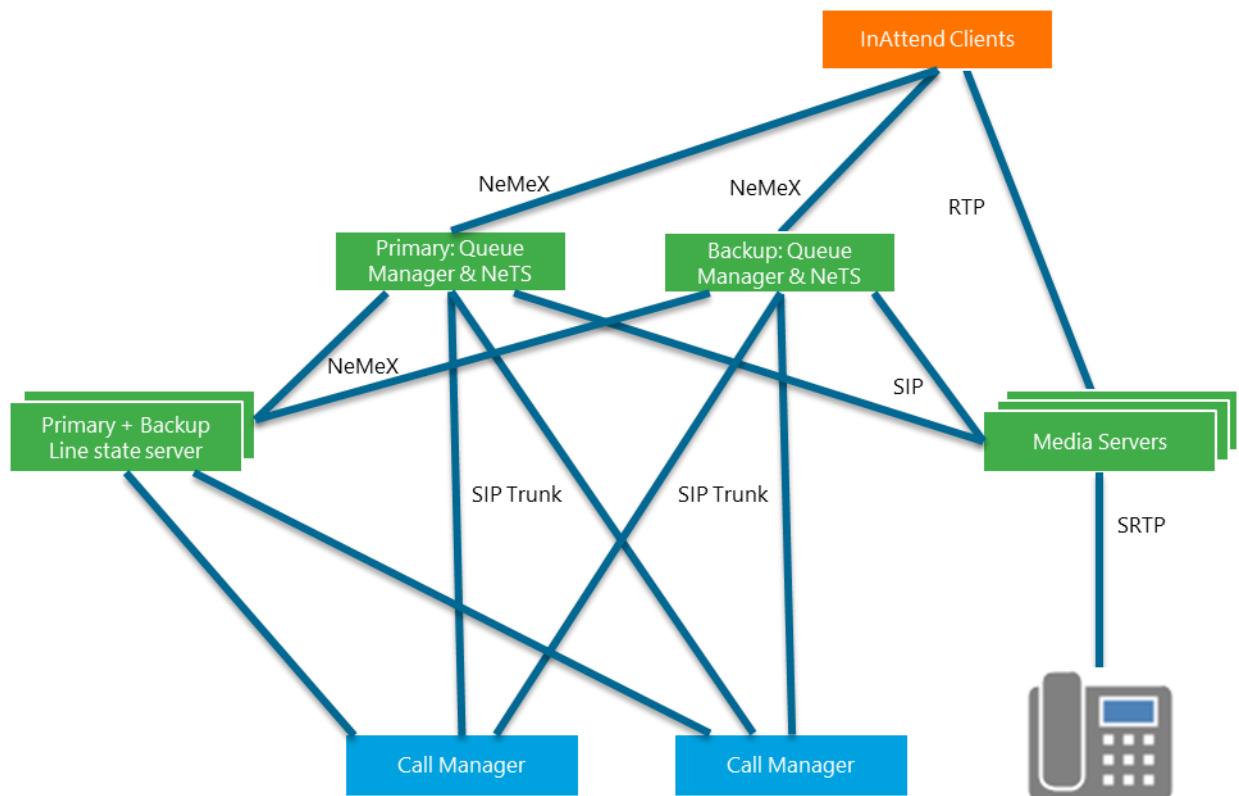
InAttend Clients

NeMeX

NeMeX

RTP

Primary: Queue Manager & NeTS

Backup: Queue Manager & NeTS

NeMeX

SIP

Primary + Backup Line state server

Media Servers

SIP Trunk

SIP Trunk

SRTP

Call Manager

Call Manager